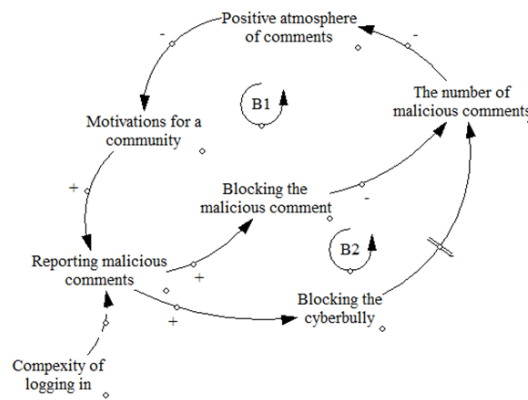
Positive atmosphere of comments

-

-

The number of malicious comments

B1

Motivations for a community

+

Blocking the malicious comment

-

B2

Reporting malicious comments

+

+

Blocking the cyberbully

-

Compexity of logging in